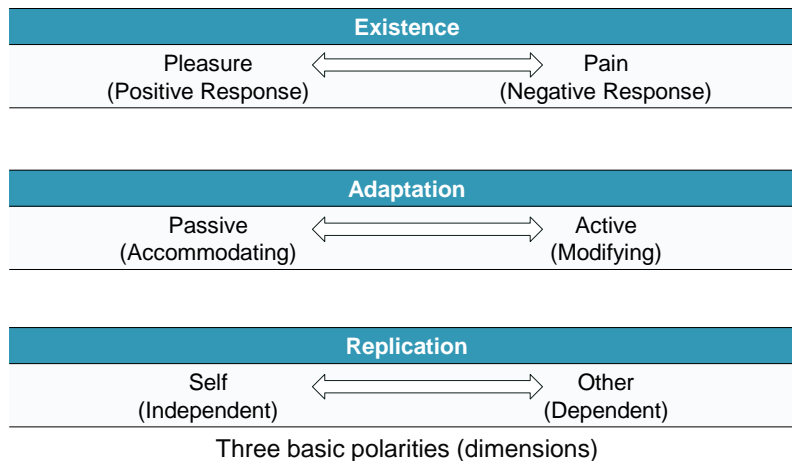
Existence

Pleasure
(Positive Response)

Pain
(Negative Response)

Adaptation

Passive
(Accommodating)

Active
(Modifying)

Replication

Self
(Independent)

Other
(Dependent)

Three basic polarities (dimensions)